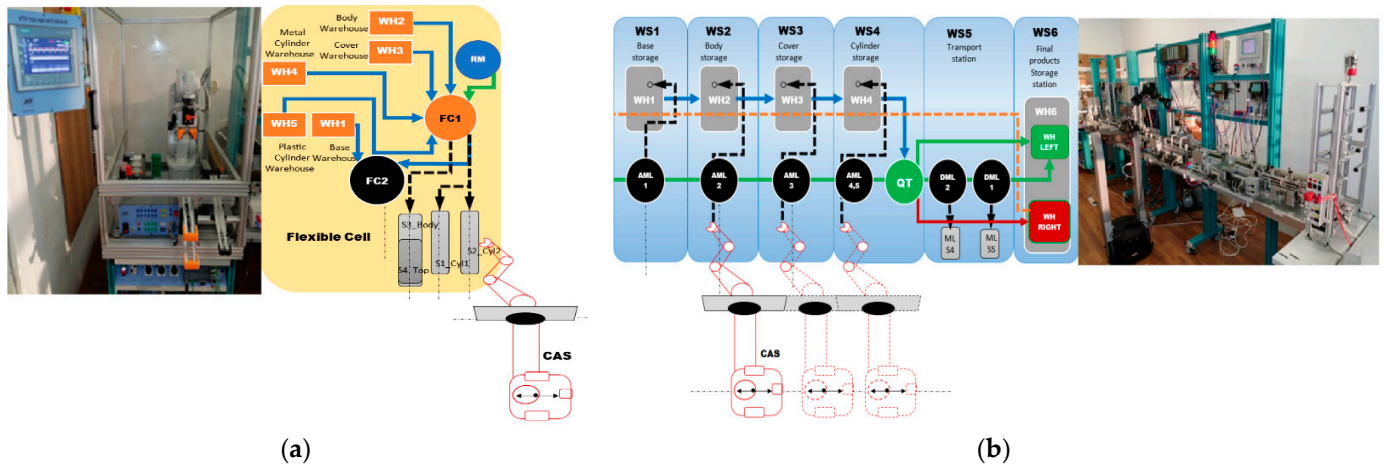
Body Warehouse WH2
Metal Cylinder Warehouse
Cover Warehouse WH3
RM
WH4
FC1
WH5
WH1
Plastic Cylinder Warehouse
Base Warehouse
FC2
Flexible Cell
S3_Body
S4_Top
S1_Cyl1
S2_Cyl2
CAS

WS1 Base storage
WS2 Body storage
WS3 Cover storage
WS4 Cylinder storage
WS5 Transport station
WS6 Final products Storage station
WH1
WH2
WH3
WH4
WH6
WH LEFT
AML 1
AML 2
AML 3
AML 4,5
QT
DML 2
DML 1
WH RIGHT
ML S4
ML S5
CAS

(a)

(b)